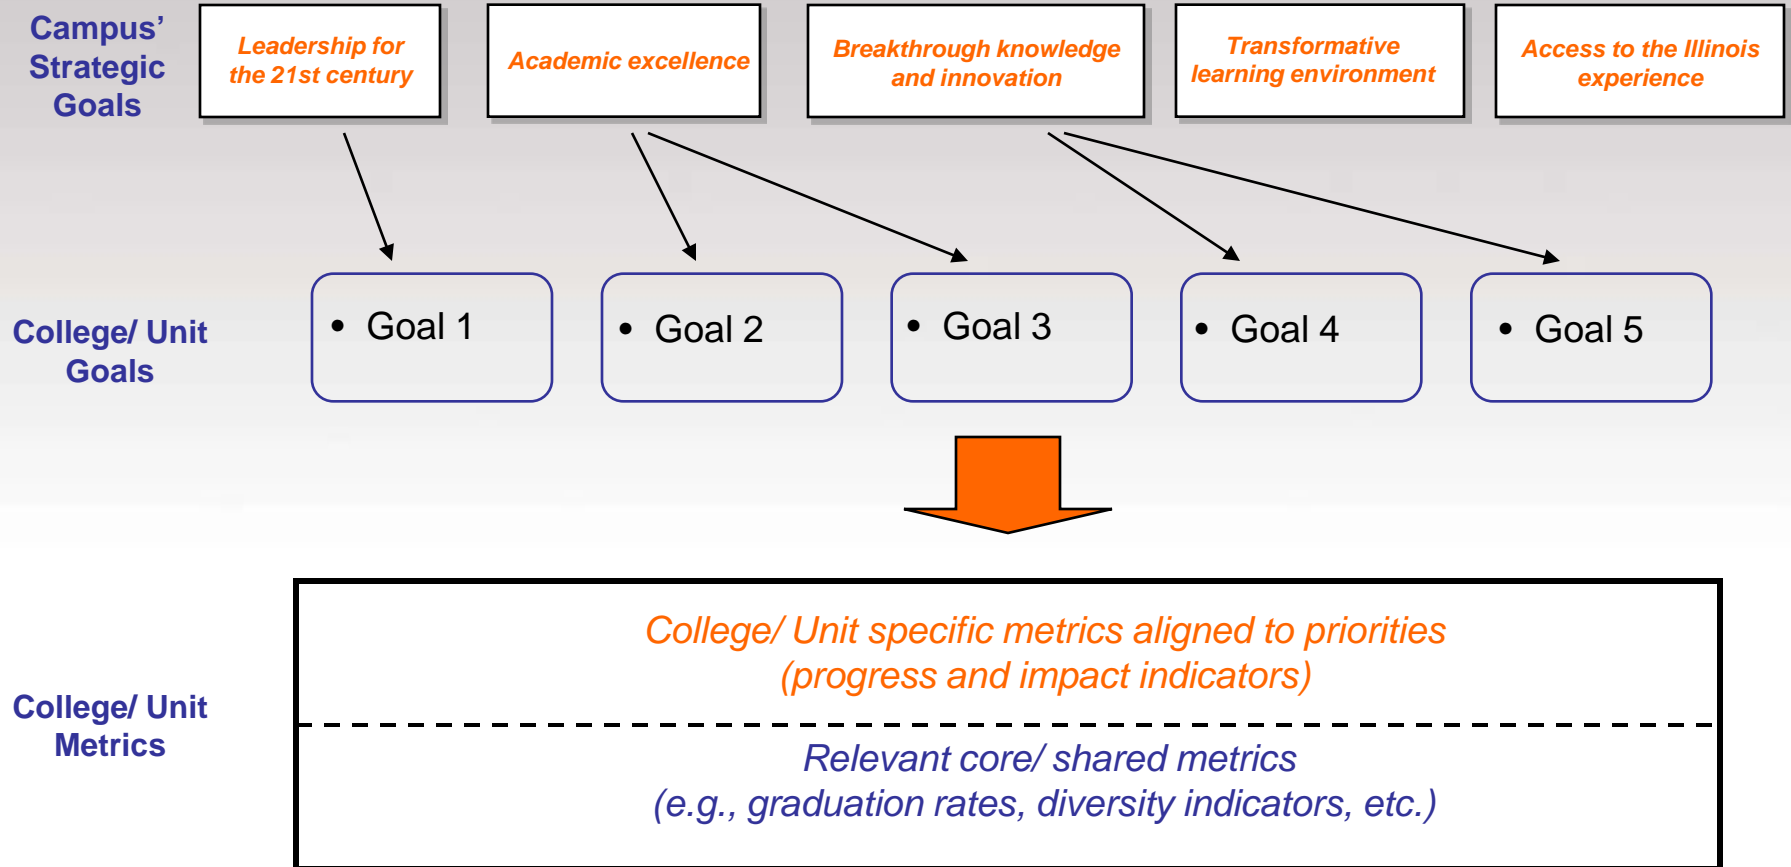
Campus' Strategic Goals

Leadership for the 21st century

Academic excellence

Breakthrough knowledge and innovation

Transformative learning environment

Access to the Illinois experience

College/ Unit Goals

• Goal 1

• Goal 2

• Goal 3

• Goal 4

• Goal 5

College/ Unit Metrics

College/ Unit specific metrics aligned to priorities (progress and impact indicators)

Relevant core/ shared metrics (e.g., graduation rates, diversity indicators, etc.)